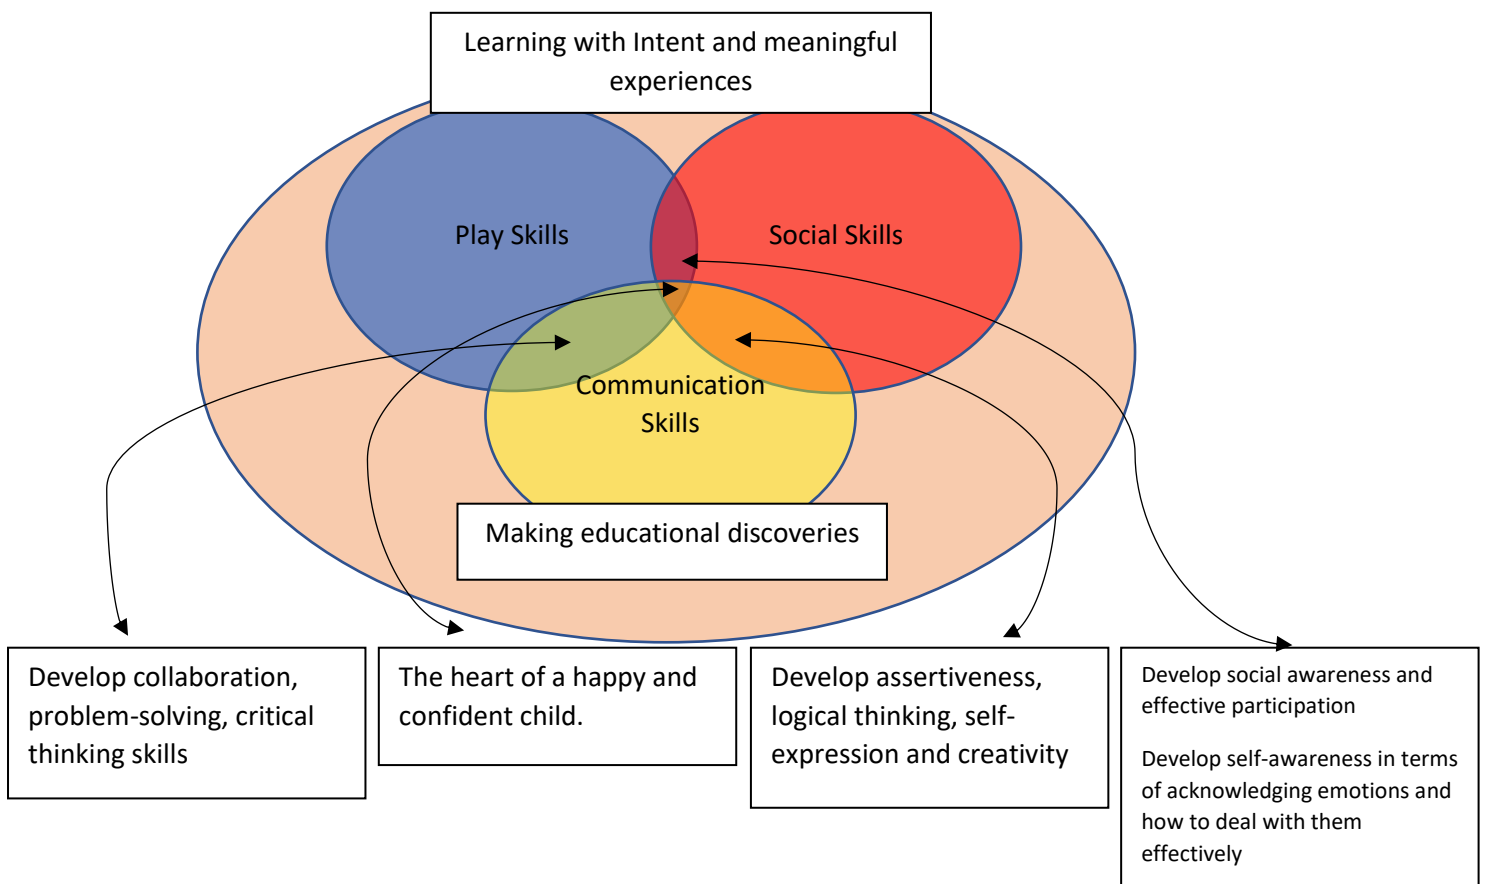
Learning with Intent and meaningful experiences

Play Skills

Social Skills

Communication Skills

Making educational discoveries

Develop collaboration, problem-solving, critical thinking skills

The heart of a happy and confident child.

Develop assertiveness, logical thinking, self-expression and creativity

Develop social awareness and effective participation

Develop self-awareness in terms of acknowledging emotions and how to deal with them effectively